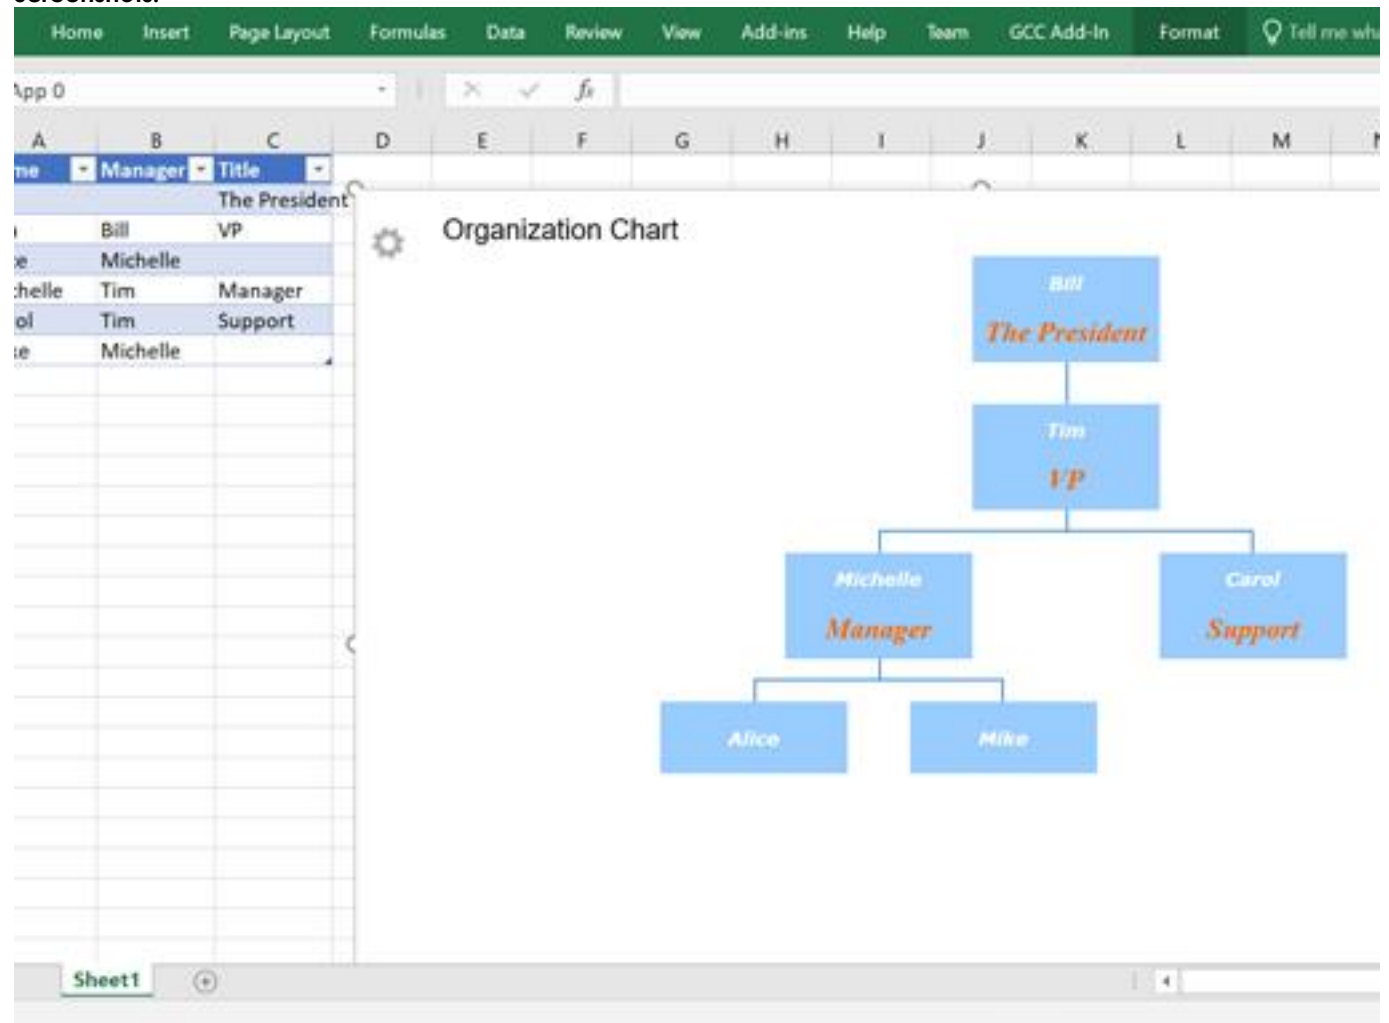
Home Insert Page Layout Formulas Data Review View Add-ins Help Team GCC Add-In Format Tell me wh

App 0

$f_x$

A B C D E F G H I J K L M

| me | Manager | Title |
|---|---|---|
| | | The President |
| | Bill | VP |
| e | Michelle | |
| helle | Tim | Manager |
| ol | Tim | Support |
| e | Michelle | |

Organization Chart

Bill
The President

Tim
VP

Michelle
Manager

Carol
Support

Alice

Mike

Sheet1